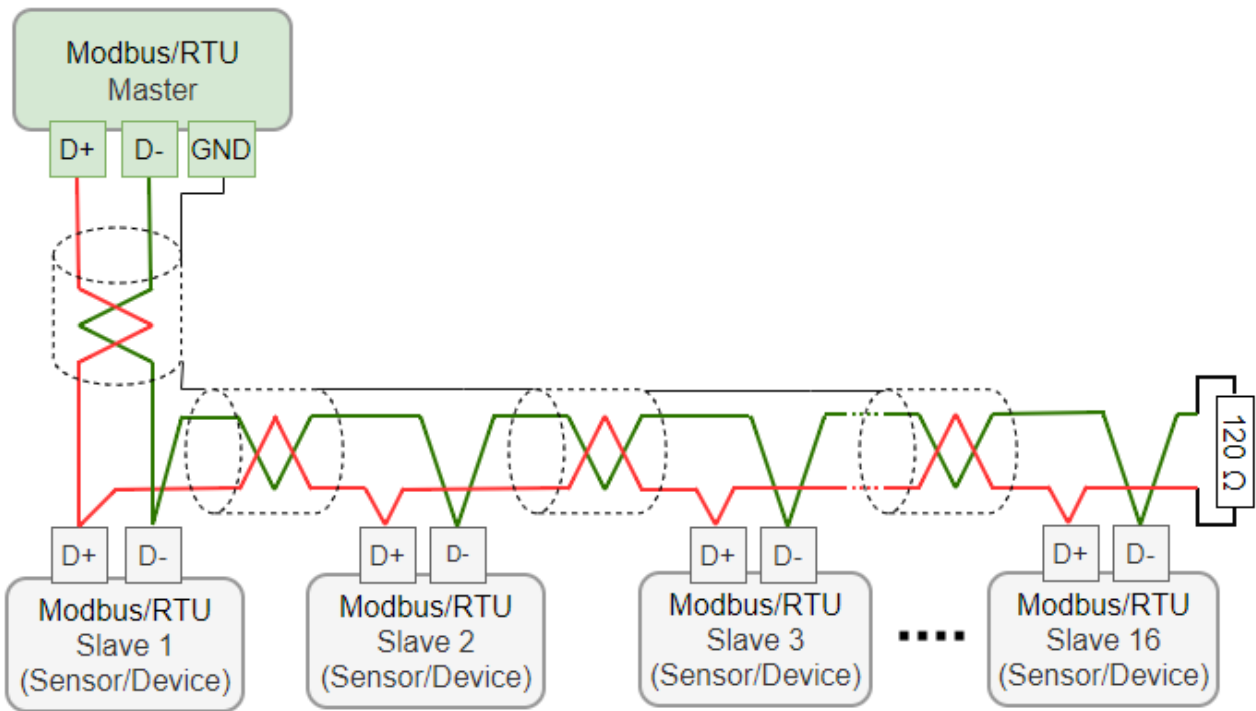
Modbus/RTU
Master

D+ D- GND

120 Ω

D+ D-
Modbus/RTU
Slave 1
(Sensor/Device)

D+ D-
Modbus/RTU
Slave 2
(Sensor/Device)

D+ D-
Modbus/RTU
Slave 3
(Sensor/Device)

....

D+ D-
Modbus/RTU
Slave 16
(Sensor/Device)